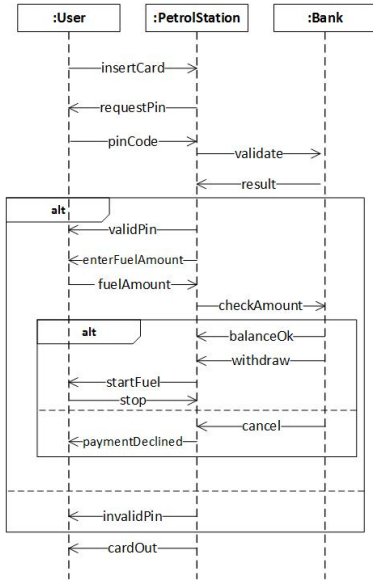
:User
:PetrolStation
:Bank

insertCard
requestPin
pinCode
validate
result

alt
validPin
enterFuelAmount
fuelAmount
checkAmount

alt
balanceOk
withdraw
startFuel
stop
cancel
paymentDeclined

invalidPin
cardOut